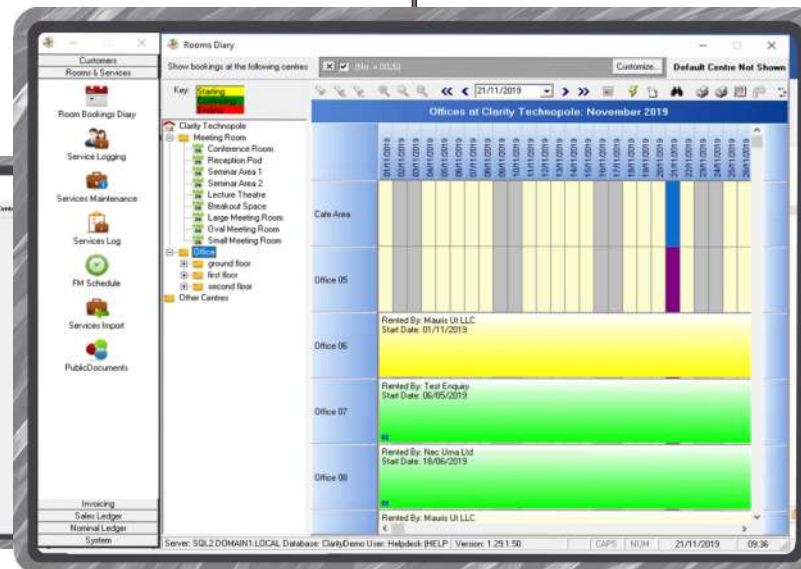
Customers
Rooms & Services
Room Bookings Diary
Service Logging
Services Maintenance
Services Log
FM Schedule
Services Import
PublicDocuments
Invoicing
Sales Ledger
Nominal Ledger
System

Rooms Diary
Show bookings at the following centres
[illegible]
Customize...
Default Centre Not Shown
Key: Starting
Continuing
Ending
21/11/2019
Offices at Clarity Technopole: November 2019
Clarity Technopole
Meeting Room
Conference Room
Reception Pod
Seminar Area 1
Seminar Area 2
Lecture Theatre
Breakout Space
Large Meeting Room
Oval Meeting Room
Small Meeting Room
Office
ground floor
first floor
second floor
Other Centres

| | 01/11/2019 | 02/11/2019 | 03/11/2019 | 04/11/2019 | 05/11/2019 | 06/11/2019 | 07/11/2019 | 08/11/2019 | 09/11/2019 | 10/11/2019 | 11/11/2019 | 12/11/2019 | 13/11/2019 | 14/11/2019 | 15/11/2019 | 16/11/2019 | 17/11/2019 | 18/11/2019 | 19/11/2019 | 20/11/2019 | 21/11/2019 | 22/11/2019 | 23/11/2019 | 24/11/2019 | 25/11/2019 | 26/11/2019 |
|---|---|---|---|---|---|---|---|---|---|---|---|---|---|---|---|---|---|---|---|---|---|---|---|---|---|---|
| Cafe Area | | | | | | | | | | | | | | | | | | | | | | | | | | |
| Office 05 | | | | | | | | | | | | | | | | | | | | | | | | | | |
| Office 06 | Rented By: Mauris Ut LLC Start Date: 01/11/2019 | | | | | | | | | | | | | | | | | | | | | | | | | |
| Office 07 | Rented By: Test Enquiry Start Date: 06/05/2019 | | | | | | | | | | | | | | | | | | | | | | | | | |
| Office 08 | Rented By: Nec Urna Ltd Start Date: 18/06/2019 | | | | | | | | | | | | | | | | | | | | | | | | | |
| | Rented By: Mauris Ut LLC | | | | | | | | | | | | | | | | | | | | | | | | | |

Server: SQL2.DOMAIN1.LOCAL Database: ClarityDemo User: Helpdesk (HELP Version: 1.29.1.50
CAPS
NUM
21/11/2019
09:36